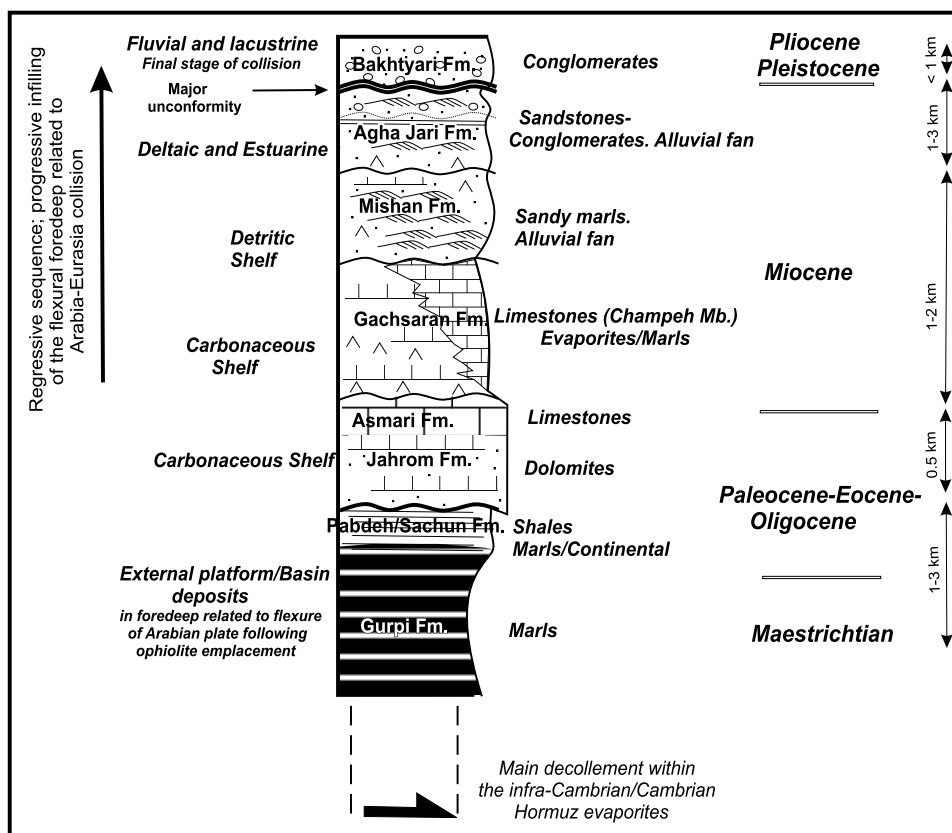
Regressive sequence; progressive infilling of the flexural foredeep related to Arabia-Eurasia collision

Fluvial and lacustrine
Final stage of collision

Major unconformity

Bakhtyari Fm.

Conglomerates

Pliocene
Pleistocene

< 1 km

Agha Jari Fm.

Sandstones-Conglomerates. Alluvial fan

Deltaic and Estuarine

1-3 km

Mishan Fm.

Sandy marls.
Alluvial fan

Detritic Shelf

Miocene

Gachsaran Fm.

Limestones (Champeh Mb.)
Evaporites/Marls

Carbonaceous Shelf

1-2 km

Asmari Fm.

Limestones

Carbonaceous Shelf

Jahrom Fm.

Dolomites

0.5 km

Paleocene-Eocene-Oligocene

Pabdeh/Sachun Fm. Shales
Marls/Continental

External platform/Basin deposits
in foredeep related to flexure of Arabian plate following ophiolite emplacement

1-3 km

Gurpi Fm.

Marls

Maestrichtian

Main decollement within the infra-Cambrian/Cambrian Hormuz evaporites